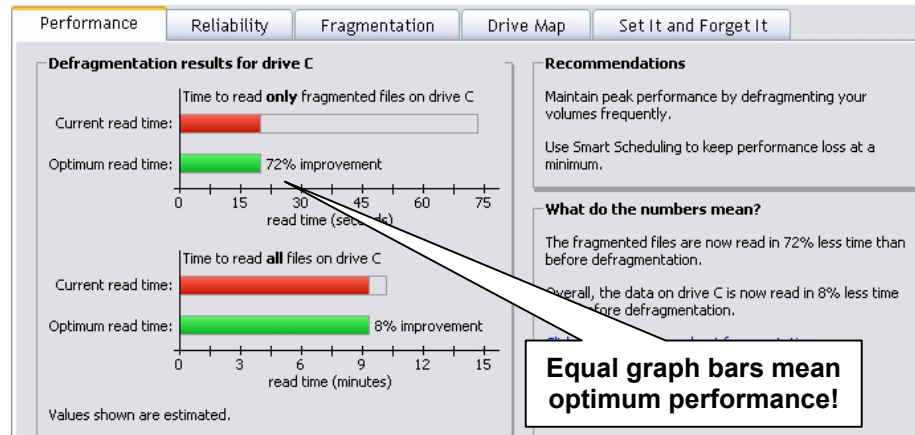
Performance | Reliability | Fragmentation | Drive Map | Set It and Forget It

Defragmentation results for drive C

Time to read **only** fragmented files on drive C

Current read time:

Optimum read time: 72% improvement

0 15 30 45 60 75

read time (sec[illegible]ds)

Time to read **all** files on drive C

Current read time:

Optimum read time: 8% improvement

0 3 6 9 12 15

read time (minutes)

Values shown are estimated.

Recommendations

Maintain peak performance by defragmenting your volumes frequently.

Use Smart Scheduling to keep performance loss at a minimum.

What do the numbers mean?

The fragmented files are now read in 72% less time than before defragmentation.

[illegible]verall, the data on drive C is now read in 8% less time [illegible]fore defragmentation.

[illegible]

Equal graph bars mean optimum performance!